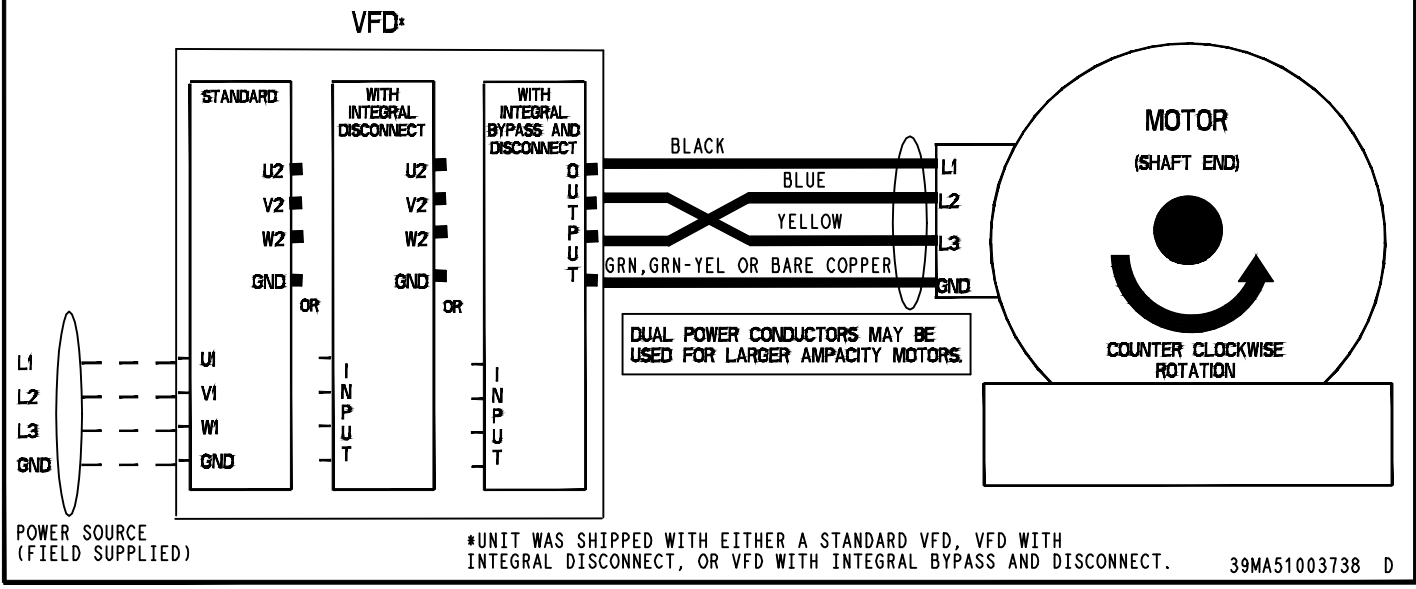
VFD*

STANDARD

U2
V2
W2
GND

OR

U1
V1
W1
GND

WITH INTEGRAL DISCONNECT

U2
V2
W2
GND

OR

INPUT

WITH INTEGRAL BYPASS AND DISCONNECT

OUTPUT

INPUT

BLACK
BLUE
YELLOW
GRN,GRN-YEL OR BARE COPPER

L1
L2
L3
GND

MOTOR
(SHAFT END)

COUNTER CLOCKWISE ROTATION

DUAL POWER CONDUCTORS MAY BE USED FOR LARGER AMPACITY MOTORS.

L1
L2
L3
GND

POWER SOURCE
(FIELD SUPPLIED)

*UNIT WAS SHIPPED WITH EITHER A STANDARD VFD, VFD WITH INTEGRAL DISCONNECT, OR VFD WITH INTEGRAL BYPASS AND DISCONNECT.

39MA51003738 D